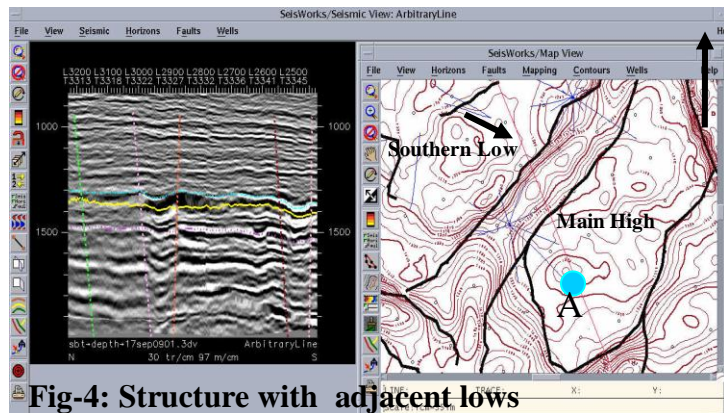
SeisWorks/Seismic View: ArbitraryLine

File View Seismic Horizons Faults Wells

L3200 L3100 L3000 L2900 L2800 L2700 L2600 L2500
T3313 T3318 T3322 T3327 T3332 T3336 T3341 T3345

1000

1500

1000

1500

sbt-depth-17sep0901.3dv ArbitraryLine
N 30 tr/cm 97 m/cm S

SeisWorks/Map View

File View Horizons Faults Mapping Contours Wells Help

Southern Low

Main High

A

LINE: TRACE: X: Y:

Fig-4: Structure with adjacent lows